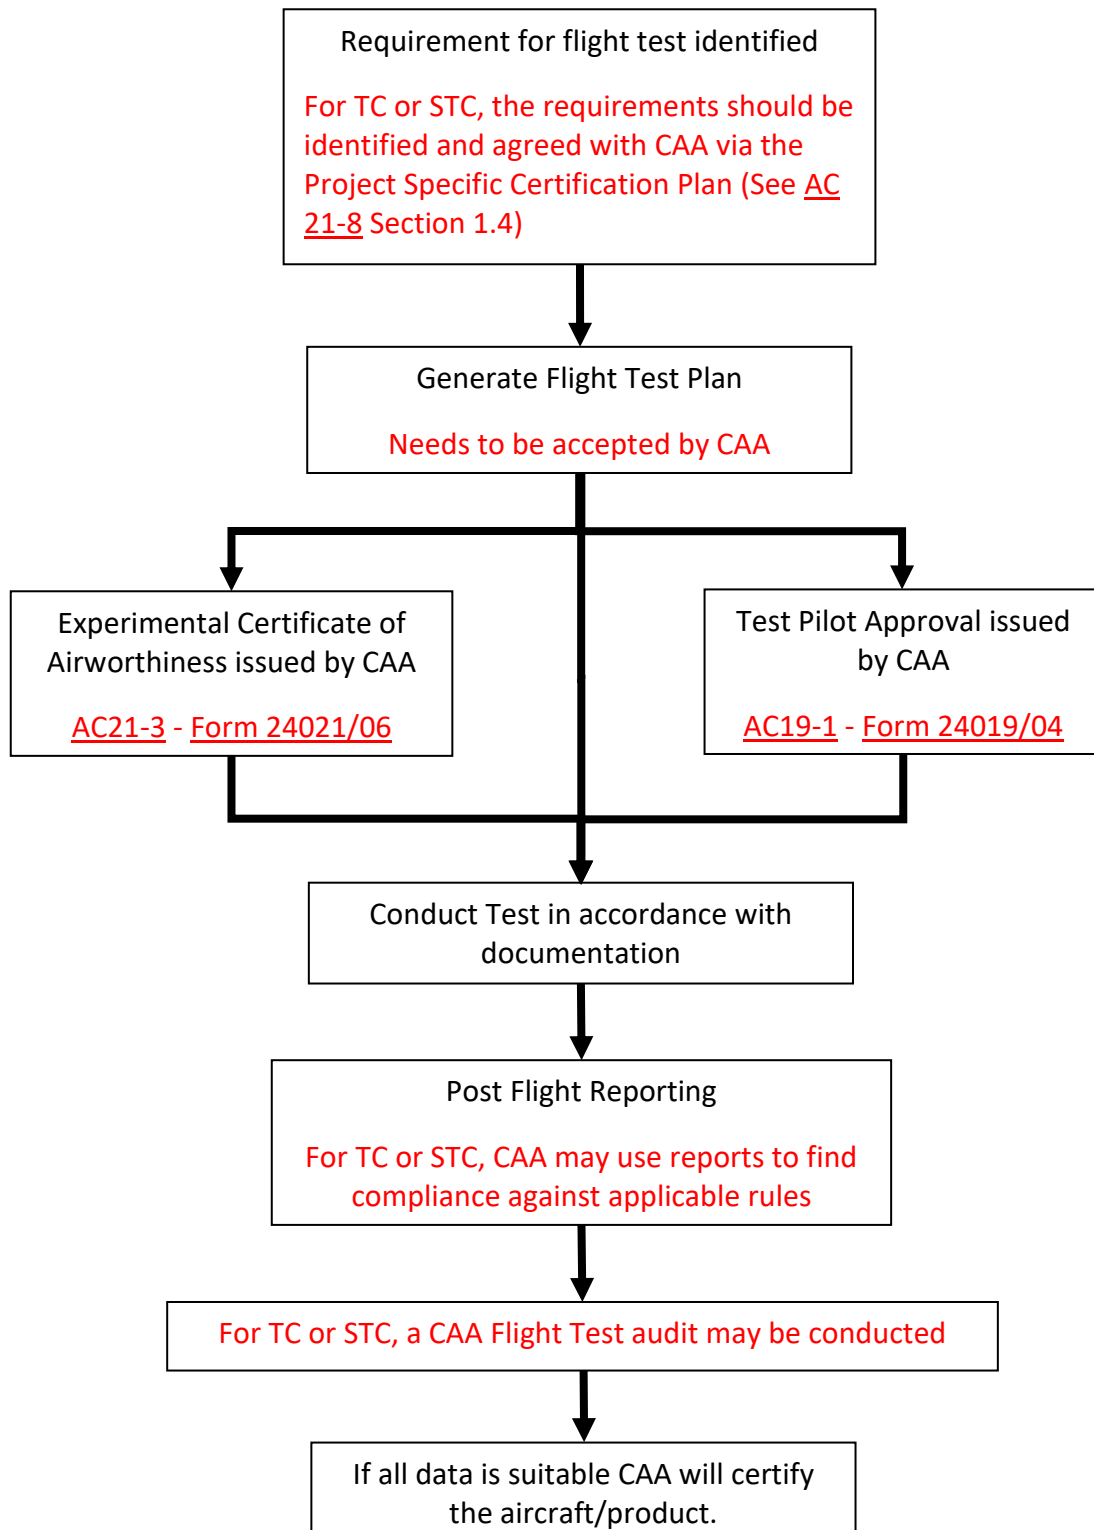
Requirement for flight test identified

For TC or STC, the requirements should be identified and agreed with CAA via the Project Specific Certification Plan (See AC 21-8 Section 1.4)

Generate Flight Test Plan

Needs to be accepted by CAA

Experimental Certificate of Airworthiness issued by CAA

AC21-3 - Form 24021/06

Test Pilot Approval issued by CAA

AC19-1 - Form 24019/04

Conduct Test in accordance with documentation

Post Flight Reporting

For TC or STC, CAA may use reports to find compliance against applicable rules

For TC or STC, a CAA Flight Test audit may be conducted

If all data is suitable CAA will certify the aircraft/product.